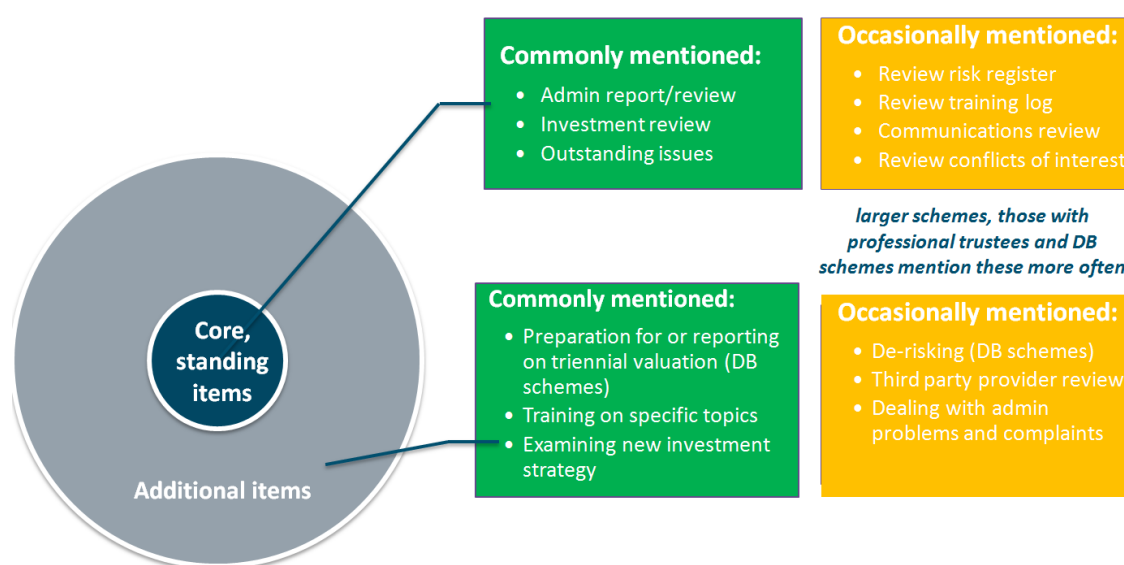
Core, standing items

Additional items

Commonly mentioned:
- Admin report/review
- Investment review
- Outstanding issues

Occasionally mentioned:
- Review risk register
- Review training log
- Communications review
- Review conflicts of interest

larger schemes, those with professional trustees and DB schemes mention these more often

Commonly mentioned:
- Preparation for or reporting on triennial valuation (DB schemes)
- Training on specific topics
- Examining new investment strategy

Occasionally mentioned:
- De-risking (DB schemes)
- Third party provider review
- Dealing with admin problems and complaints